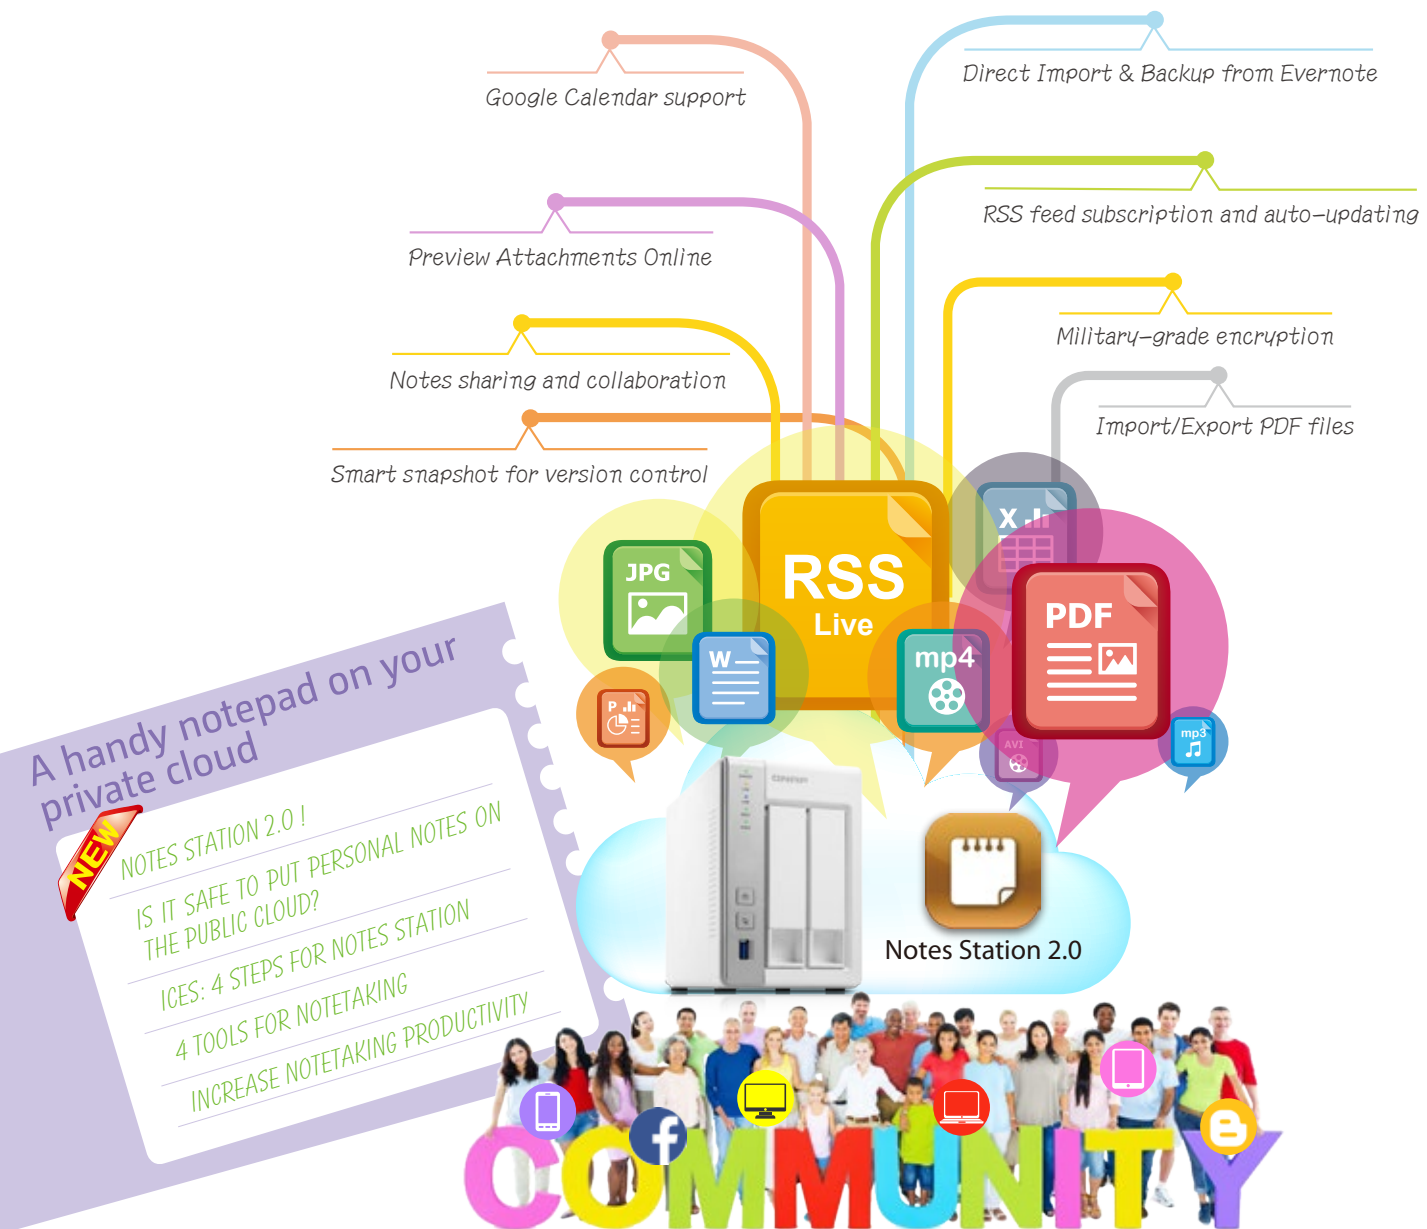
Google Calendar support

Direct Import & Backup from Evernote

RSS feed subscription and auto-updating

Preview Attachments Online

Military-grade encryption

Notes sharing and collaboration

Import/Export PDF files

Smart snapshot for version control

JPG

RSS
Live

X

PDF

W

mp4

P

AVI

mp3

Notes Station 2.0

A handy notepad on your private cloud

NEW

NOTES STATION 2.0 !

IS IT SAFE TO PUT PERSONAL NOTES ON THE PUBLIC CLOUD?

ICES: 4 STEPS FOR NOTES STATION

4 TOOLS FOR NOTETAKING

INCREASE NOTETAKING PRODUCTIVITY

COMMUNITY